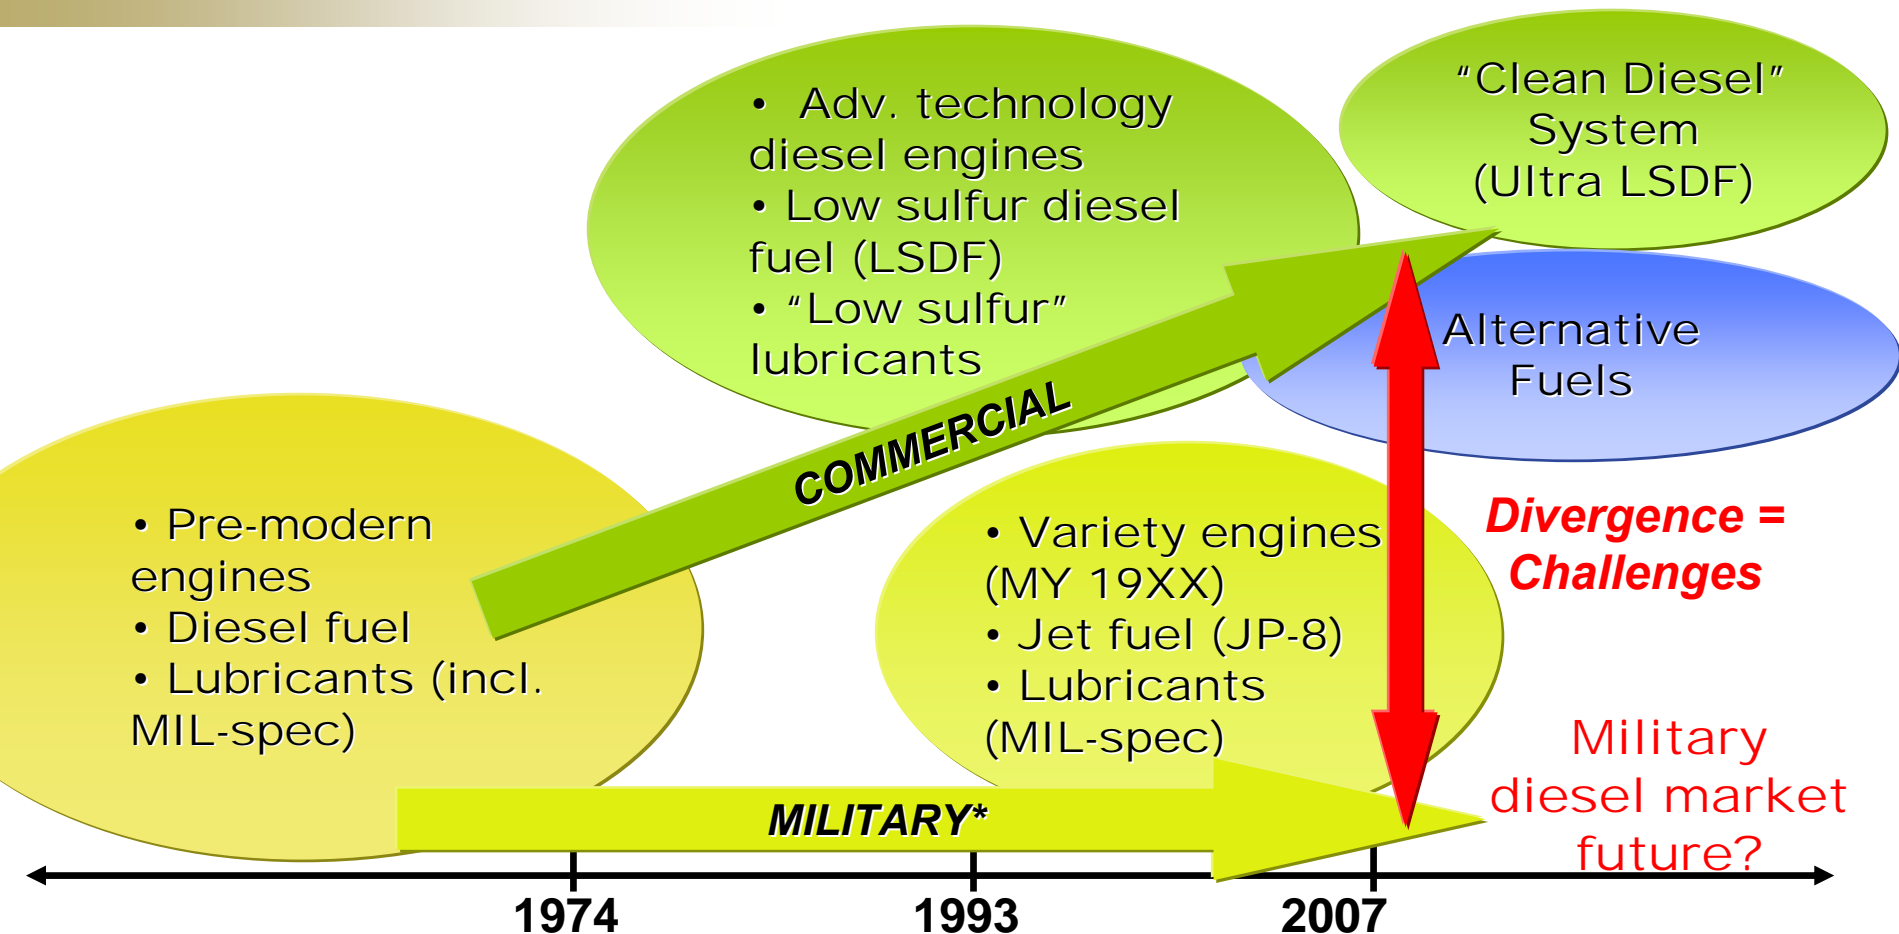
• Pre-modern engines
• Diesel fuel
• Lubricants (incl. MIL-spec)

COMMERCIAL

• Adv. technology diesel engines
• Low sulfur diesel fuel (LSDF)
• "Low sulfur" lubricants

"Clean Diesel" System (Ultra LSDF)

Alternative Fuels

• Variety engines (MY 19XX)
• Jet fuel (JP-8)
• Lubricants (MIL-spec)

Divergence = Challenges

MILITARY*

Military diesel market future?

1974
1993
2007